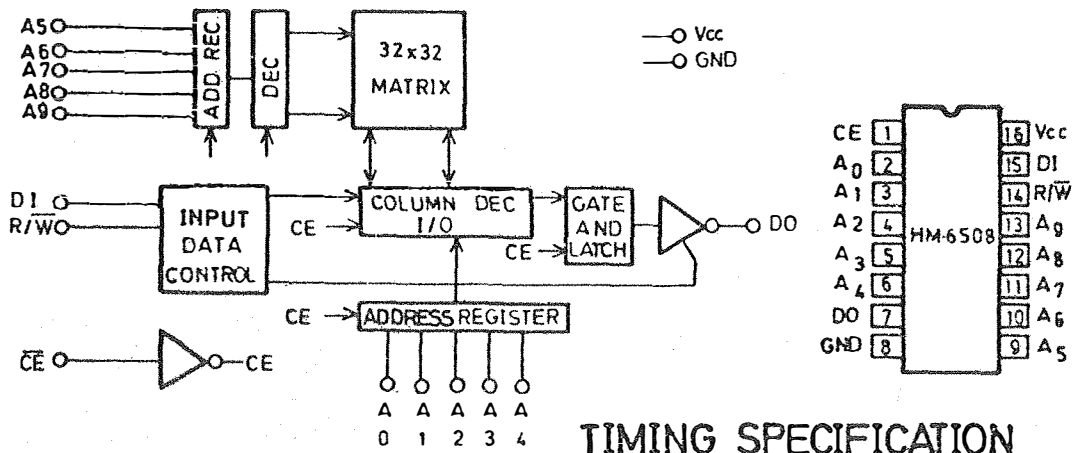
A5
A6
A7
A8
A9

ADD. REC.

DEC

32x32
MATRIX

Vcc
GND

DI
R/$\overline{W}$

INPUT
DATA
CONTROL

CE

COLUMN DEC
I/O

GATE
AND
LATCH

CE

DO

CE

ADDRESS REGISTER

$\overline{CE}$

CE

A 0
A 1
A 2
A 3
A 4

| | | | |
|---|---|---|---|
| CE | 1 | 16 | Vcc |
| $A_0$ | 2 | 15 | DI |
| $A_1$ | 3 | 14 | R/$\overline{W}$ |
| $A_2$ | 4 | 13 | $A_9$ |
| $A_3$ | 5 | 12 | $A_8$ |
| $A_4$ | 6 | 11 | $A_7$ |
| DO | 7 | 10 | $A_6$ |
| GND | 8 | 9 | $A_5$ |

HM-6508

TIMING SPECIFICATION